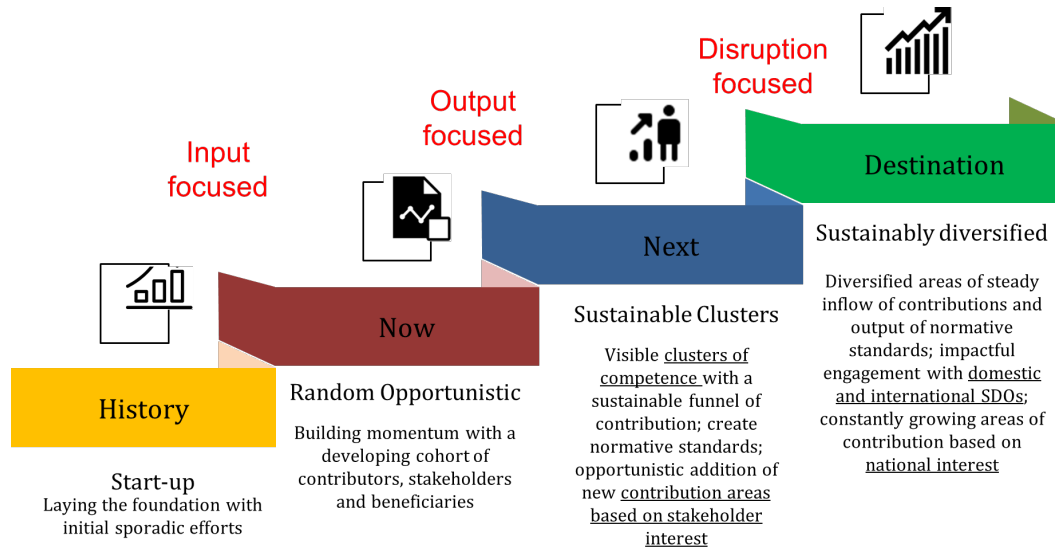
Input focused

Output focused

Disruption focused

History

Start-up
Laying the foundation with initial sporadic efforts

Now

Random Opportunistic

Building momentum with a developing cohort of contributors, stakeholders and beneficiaries

Next

Sustainable Clusters

Visible clusters of competence with a sustainable funnel of contribution; create normative standards; opportunistic addition of new contribution areas based on stakeholder interest

Destination

Sustainably diversified

Diversified areas of steady inflow of contributions and output of normative standards; impactful engagement with domestic and international SDOs; constantly growing areas of contribution based on national interest